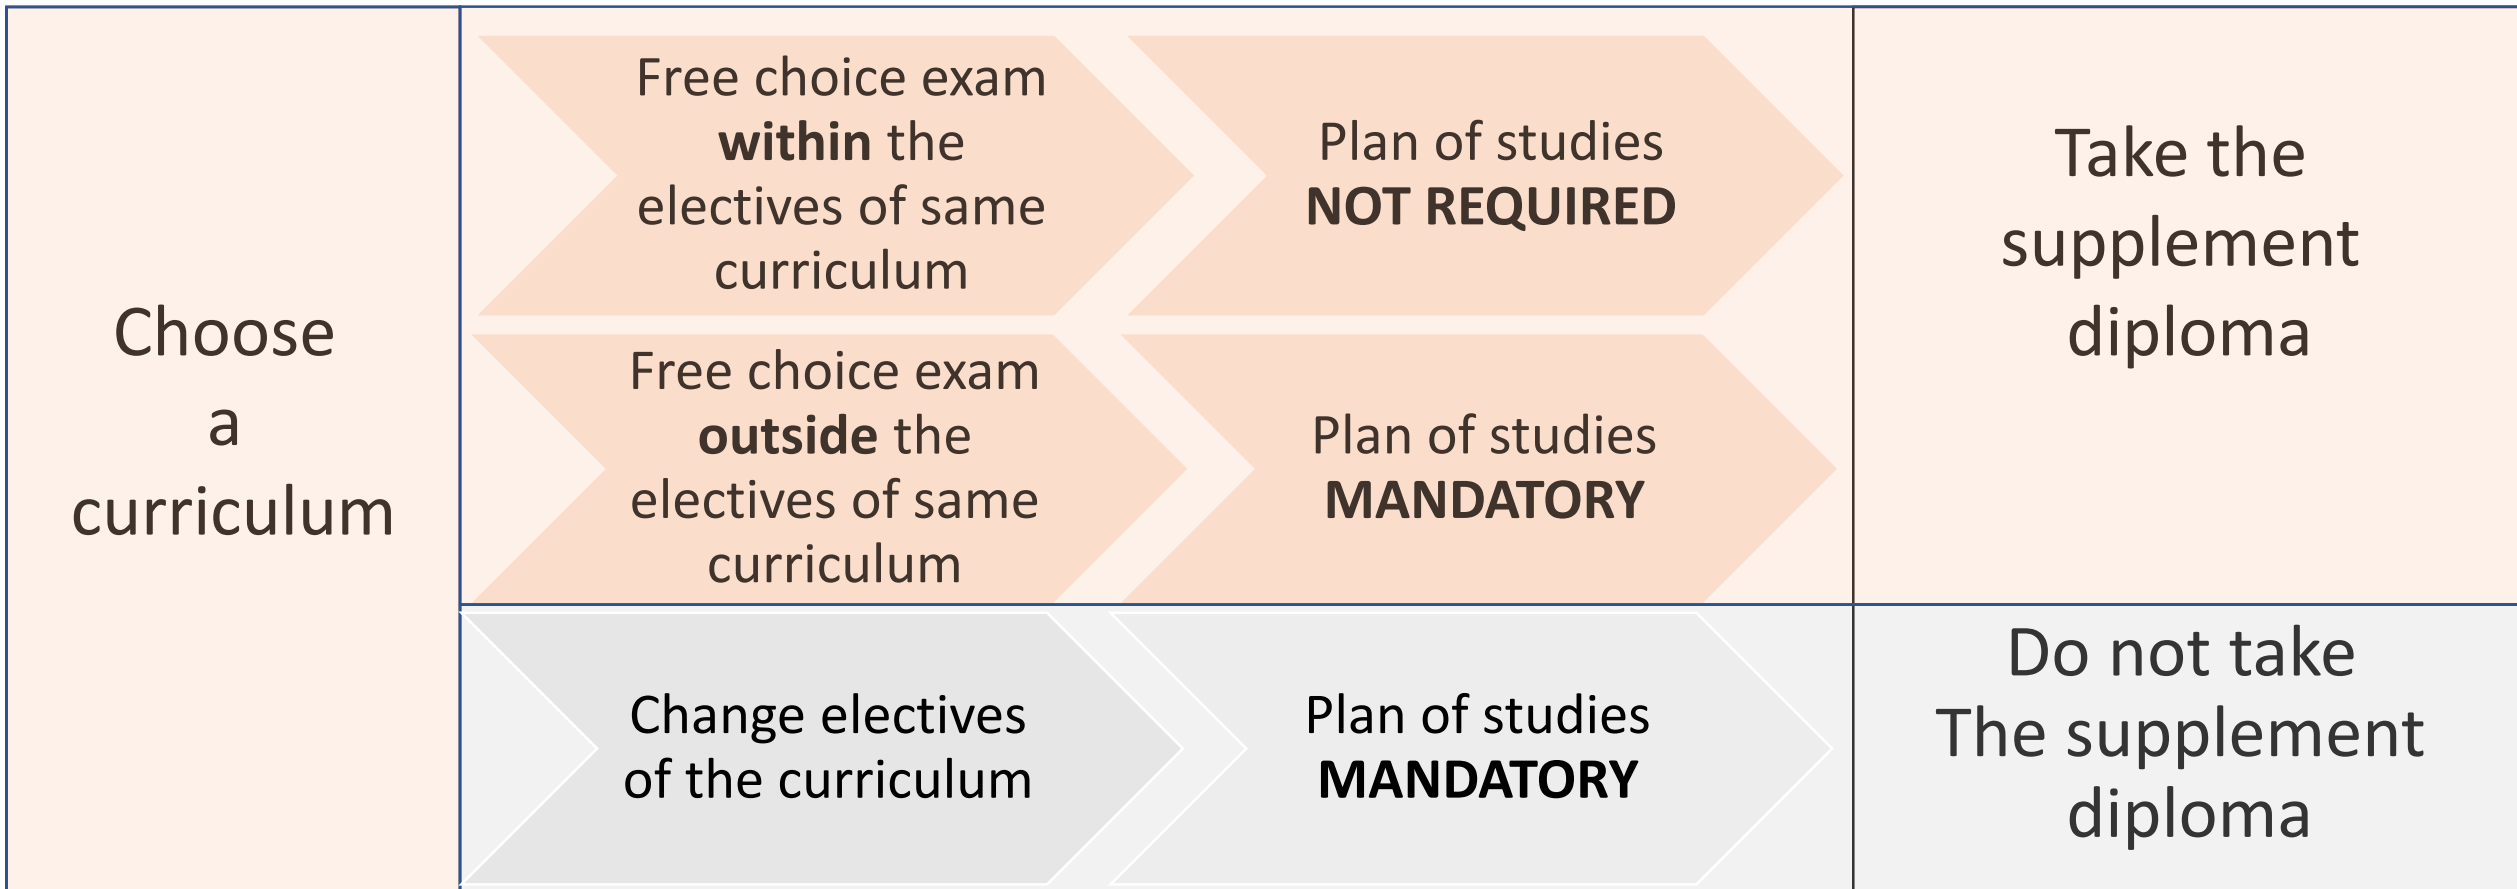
Choose a curriculum

Free choice exam **within** the electives of same curriculum

Plan of studies **NOT REQUIRED**

Free choice exam **outside** the electives of same curriculum

Plan of studies **MANDATORY**

Take the supplement diploma

Change electives of the curriculum

Plan of studies **MANDATORY**

Do not take The supplement diploma